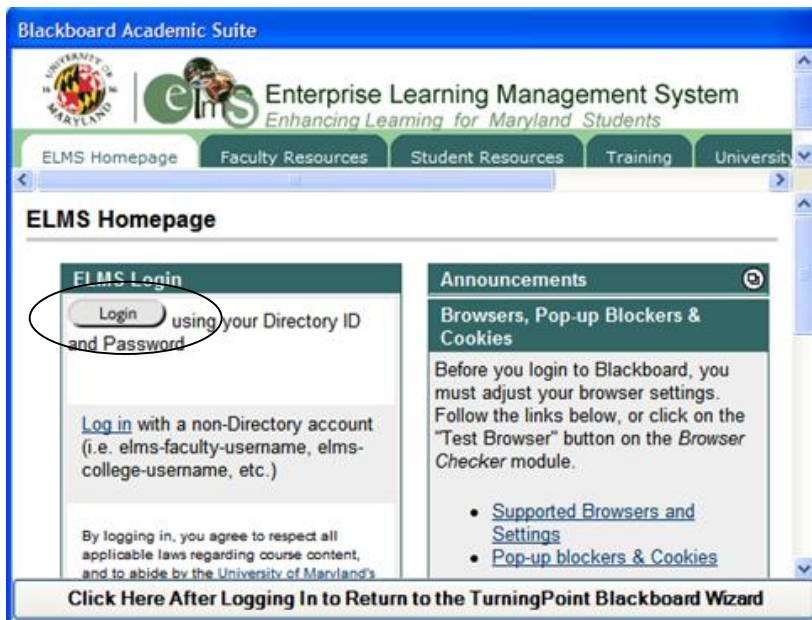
Blackboard Academic Suite

UNIVERSITY OF MARYLAND

elms Enterprise Learning Management System
Enhancing Learning for Maryland Students

ELMS Homepage | Faculty Resources | Student Resources | Training | University

ELMS Homepage

ELMS Login

Login using your Directory ID and Password

Log in with a non-Directory account (i.e. elms-faculty-username, elms-college-username, etc.)

By logging in, you agree to respect all applicable laws regarding course content, and to abide by the University of Maryland's

Announcements

Browsers, Pop-up Blockers & Cookies

Before you login to Blackboard, you must adjust your browser settings. Follow the links below, or click on the "Test Browser" button on the *Browser Checker* module.

- Supported Browsers and Settings
- Pop-up blockers & Cookies

Click Here After Logging In to Return to the TurningPoint Blackboard Wizard